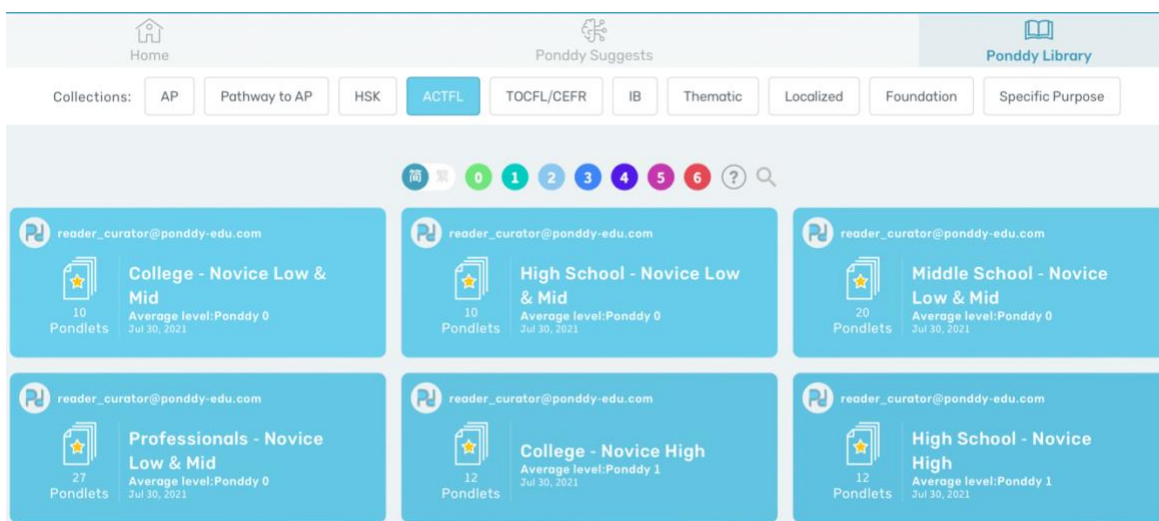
Home

Ponddy Suggests

Ponddy Library

Collections: AP Pathway to AP HSK ACTFL TOCFL/CEFR IB Thematic Localized Foundation Specific Purpose

简 繁 0 1 2 3 4 5 6 ?

reader_curator@ponddy-edu.com
10 Pondlets
College - Novice Low & Mid
Average level:Ponddy 0
Jul 30, 2021

reader_curator@ponddy-edu.com
10 Pondlets
High School - Novice Low & Mid
Average level:Ponddy 0
Jul 30, 2021

reader_curator@ponddy-edu.com
20 Pondlets
Middle School - Novice Low & Mid
Average level:Ponddy 0
Jul 30, 2021

reader_curator@ponddy-edu.com
27 Pondlets
Professionals - Novice Low & Mid
Average level:Ponddy 0
Jul 30, 2021

reader_curator@ponddy-edu.com
12 Pondlets
College - Novice High
Average level:Ponddy 1
Jul 30, 2021

reader_curator@ponddy-edu.com
12 Pondlets
High School - Novice High
Average level:Ponddy 1
Jul 30, 2021